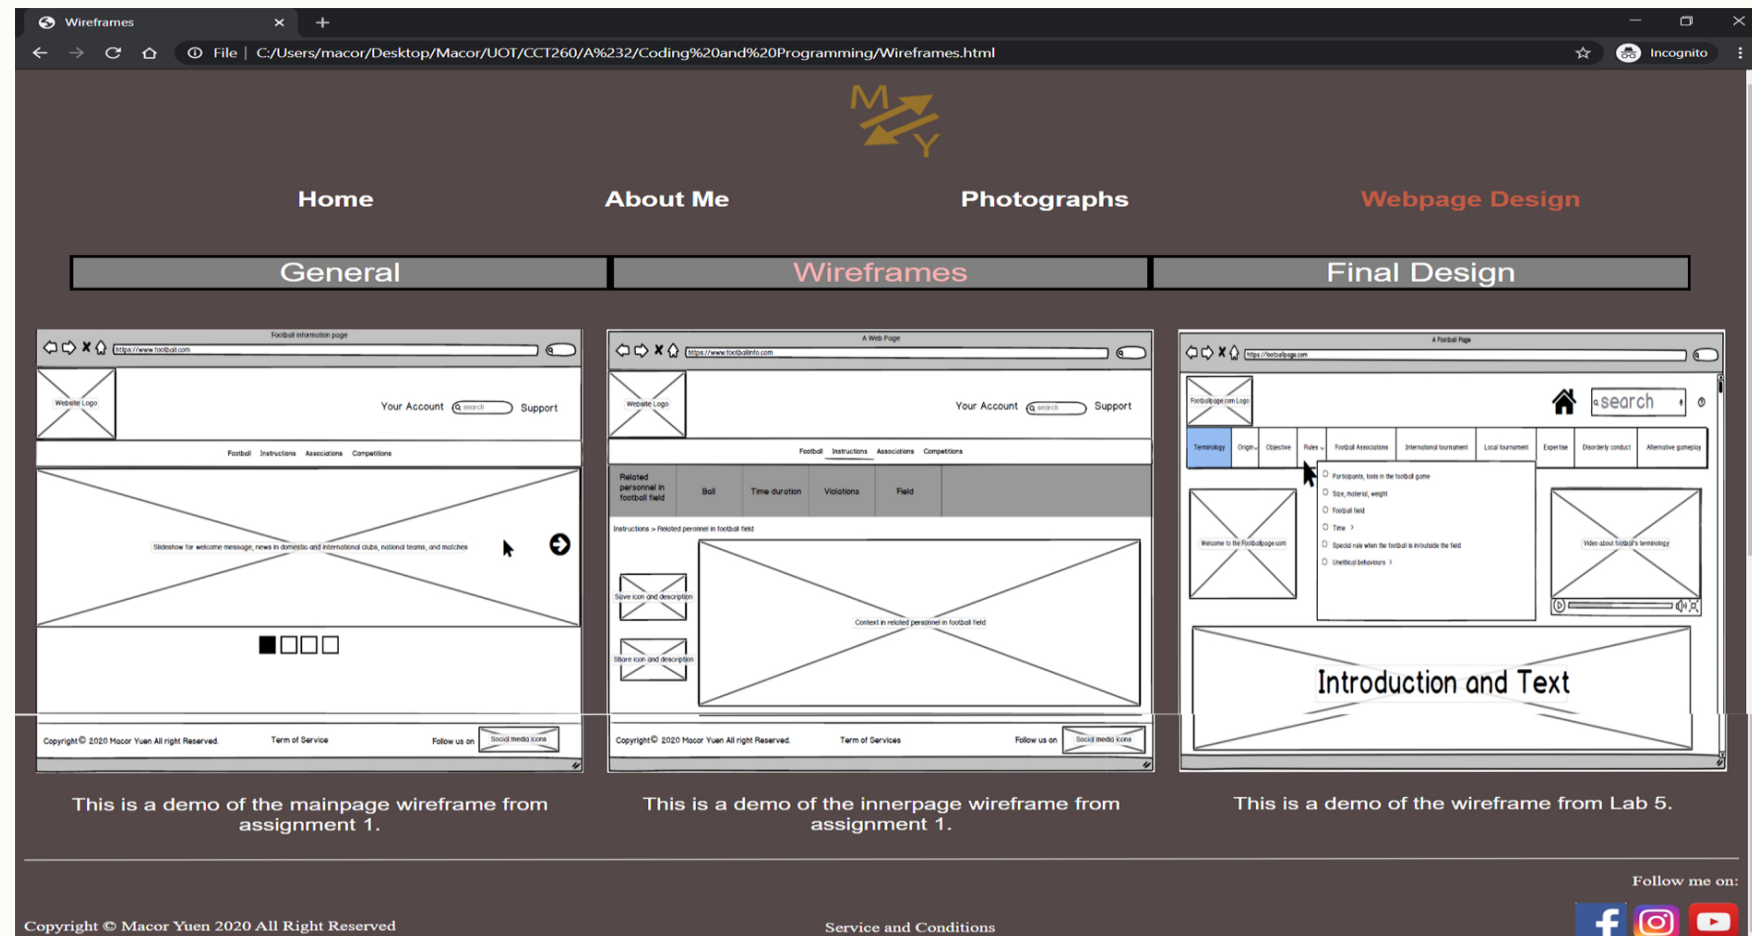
Wireframes

File | C:/Users/macor/Desktop/Macor/UOT/CCT260/A%232/Coding%20and%20Programming/Wireframes.html

Incognito

M Y

Home About Me Photographs Webpage Design

General Wireframes Final Design

Football information page

https://www.football.com

Website Logo

Your Account search Support

Football Instructions Associations Competitions

Slideshow for welcome message, news in domestic and international clubs, national teams, and matches

Copyright © 2020 Macor Yuen All right Reserved. Term of Service Follow us on Social media icons

A Web Page

https://www.footballinfo.com

Website Logo

Your Account search Support

Football Instructions Associations Competitions

Related personnel in football field Ball Time duration Violations Field

Instructions > Related personnel in football field

Save icon and description

Share icon and description

Context in related personnel in football field

Copyright © 2020 Macor Yuen All right Reserved. Term of Services Follow us on Social media icons

A Football Page

https://footballpage.com

Footballpage.com Logo

search

Terminology Origin Objective Rules Football Associations International tournament Local tournament Expertise Disorderly conduct Alternative gameplay

Participants, tools in the football game

Size, material, weight

Football field

Time

Special rule when the football is in/outside the field

Unethical behaviours

Welcome to the Footballpage.com

Video about football's terminology

Introduction and Text

This is a demo of the mainpage wireframe from assignment 1.

This is a demo of the innerpage wireframe from assignment 1.

This is a demo of the wireframe from Lab 5.

Follow me on:

Copyright © Macor Yuen 2020 All Right Reserved

Service and Conditions